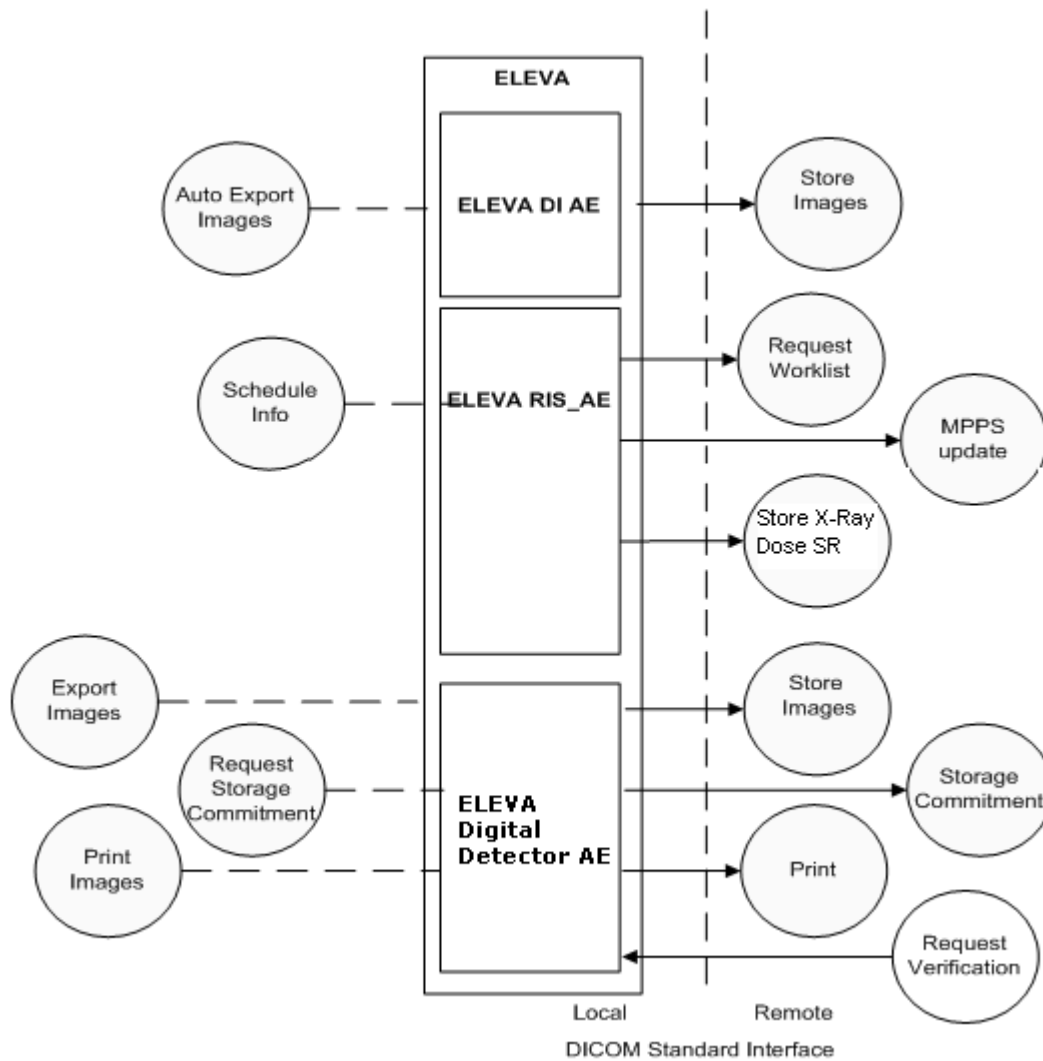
ELEVA

Auto Export Images

ELEVA DI AE

Store Images

Schedule Info

ELEVA RIS_AE

Request Worklist

MPPS update

Store X-Ray Dose SR

Export Images

Request Storage Commitment

Print Images

ELEVA Digital Detector AE

Store Images

Storage Commitment

Print

Request Verification

Local

Remote

DICOM Standard Interface